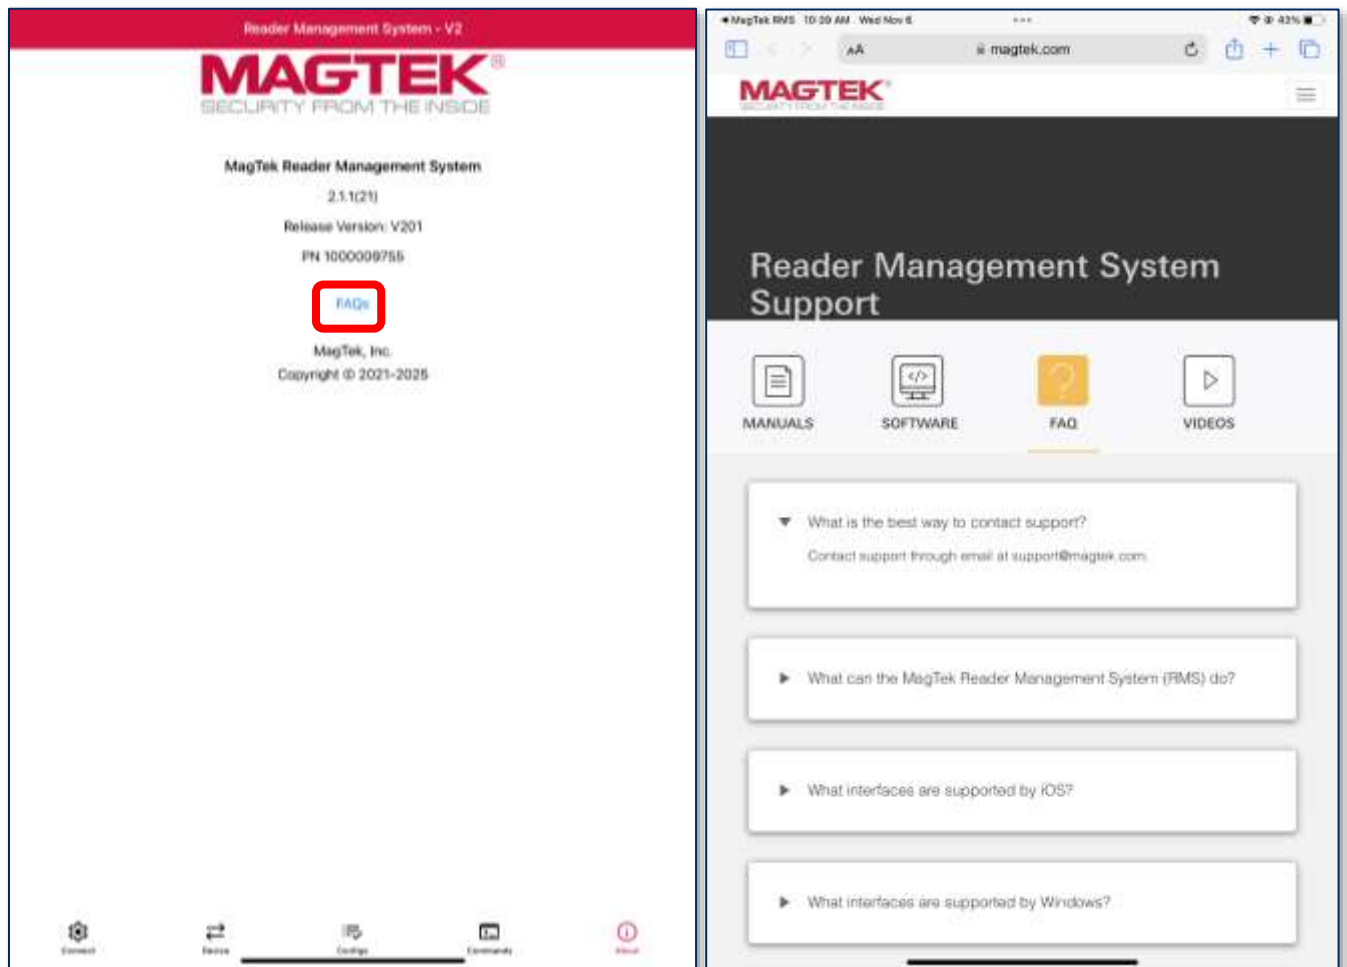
Reader Management System - V2

MAGTEK®
SECURITY FROM THE INSIDE

MagTek Reader Management System

2.1.1(21)

Release Version: V201

PN 1000009755

FAQs

MagTek, Inc.
Copyright © 2021-2025

Connect
Device
Configs
Commands
About

◂MagTek RMS 10:20 AM Wed Nov 6

43%

AA magtek.com

MAGTEK®
SECURITY FROM THE INSIDE

Reader Management System Support

MANUALS

SOFTWARE

FAQ

VIDEOS

▼ What is the best way to contact support?

Contact support through email at support@magtek.com

▶ What can the MagTek Reader Management System (RMS) do?

▶ What interfaces are supported by iOS?

▶ What interfaces are supported by Windows?